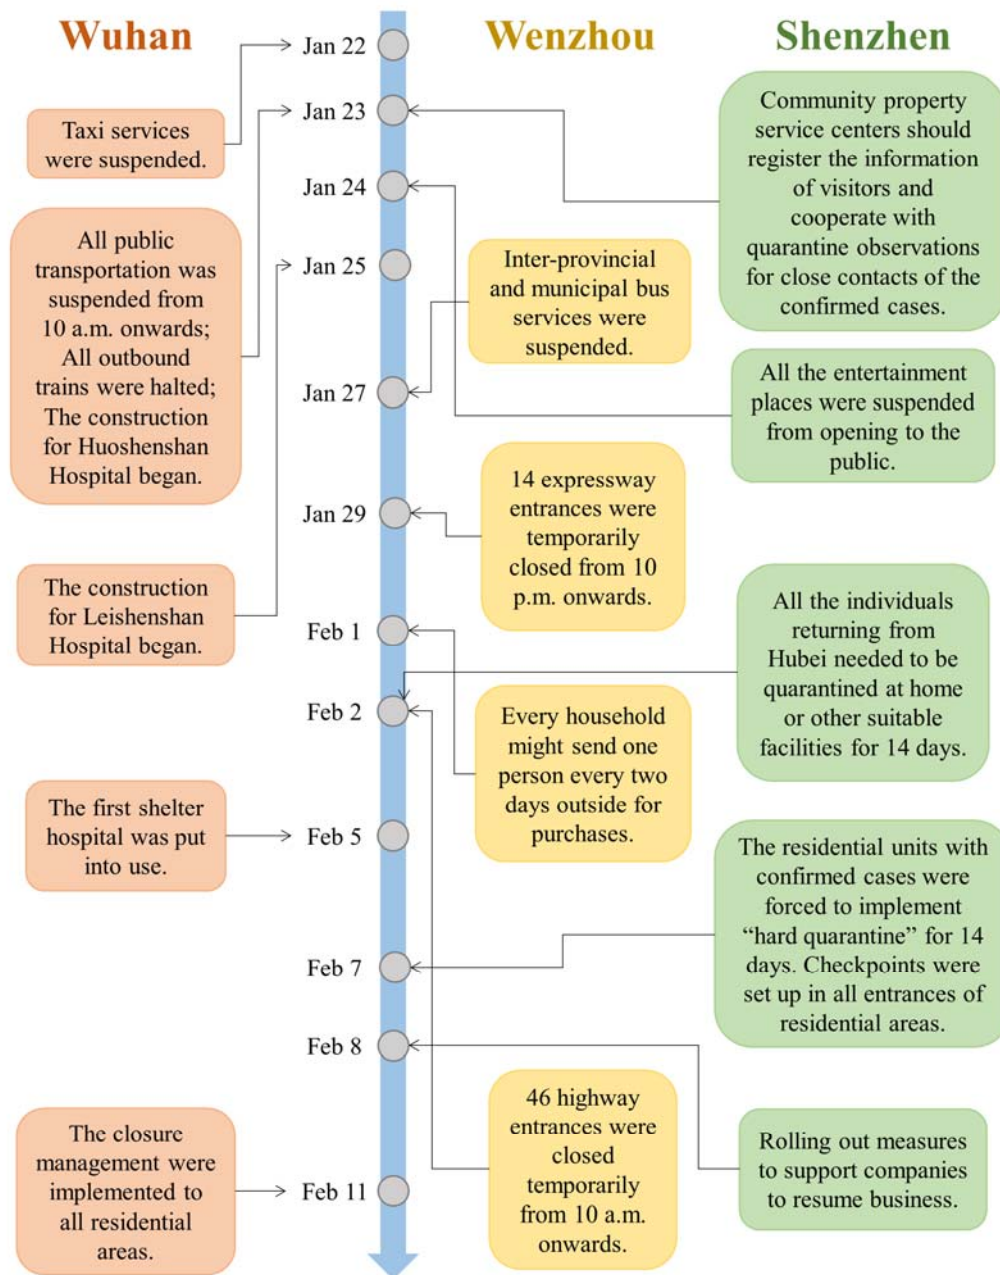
Wuhan

Wenzhou

Shenzhen

Jan 22

Jan 23

Jan 24

Jan 25

Jan 27

Jan 29

Feb 1

Feb 2

Feb 5

Feb 7

Feb 8

Feb 11

Taxi services were suspended.

All public transportation was suspended from 10 a.m. onwards; All outbound trains were halted; The construction for Huoshenshan Hospital began.

The construction for Leishenshan Hospital bcgan.

The first shelter hospital was put into use.

The closure management were implemented to all residential areas.

Inter-provincial and municipal bus services were suspended.

14 expressway entrances were temporarily closed from 10 p.m. onwards.

Every household might send one person every two days outside for purchases.

46 highway entrances were closed temporarily from 10 a.m. onwards.

Community property service centers should register the information of visitors and cooperate with quarantine observations for close contacts of the confirmed cases.

All the entertainment places were suspended from opening to the public.

All the individuals returning from Hubei needed to be quarantined at home or other suitable facilities for 14 days.

The residential units with confirmed cases were forced to implement "hard quarantine" for 14 days. Checkpoints were set up in all entrances of residential areas.

Rolling out measures to support companies to resume business.